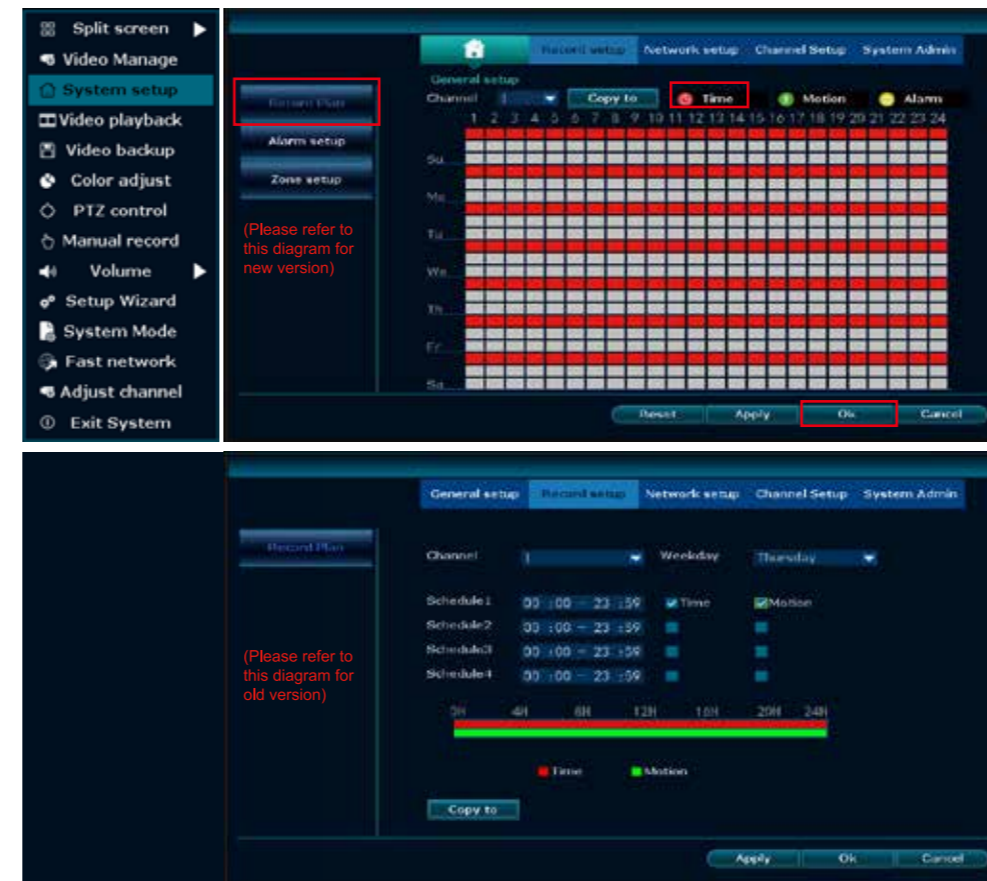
Split screen
Video Manage
System setup
Video playback
Video backup
Color adjust
PTZ control
Manual record
Volume
Setup Wizard
System Mode
Fast network
Adjust channel
Exit System

Record setup Network setup Channel Setup System Admin

General setup

Record Plan
Alarm setup
Zone setup

(Please refer to this diagram for new version)

Channel 1 Copy to Time Motion Alarm

1 2 3 4 5 6 7 8 9 10 11 12 13 14 15 16 17 18 19 20 21 22 23 24

Su
Mo
Tu
We
Th
Fr
Sa

Reset Apply Ok Cancel

General setup Record setup Network setup Channel Setup System Admin

Record Plan

Channel 1 Weekday Thursday

Schedule1 00 :00 - 23 :59 Time Motion
Schedule2 00 :00 - 23 :59
Schedule3 00 :00 - 23 :59
Schedule4 00 :00 - 23 :59

(Please refer to this diagram for old version)

0H 4H 8H 12H 16H 20H 24H

Time Motion

Copy to

Apply Ok Cancel